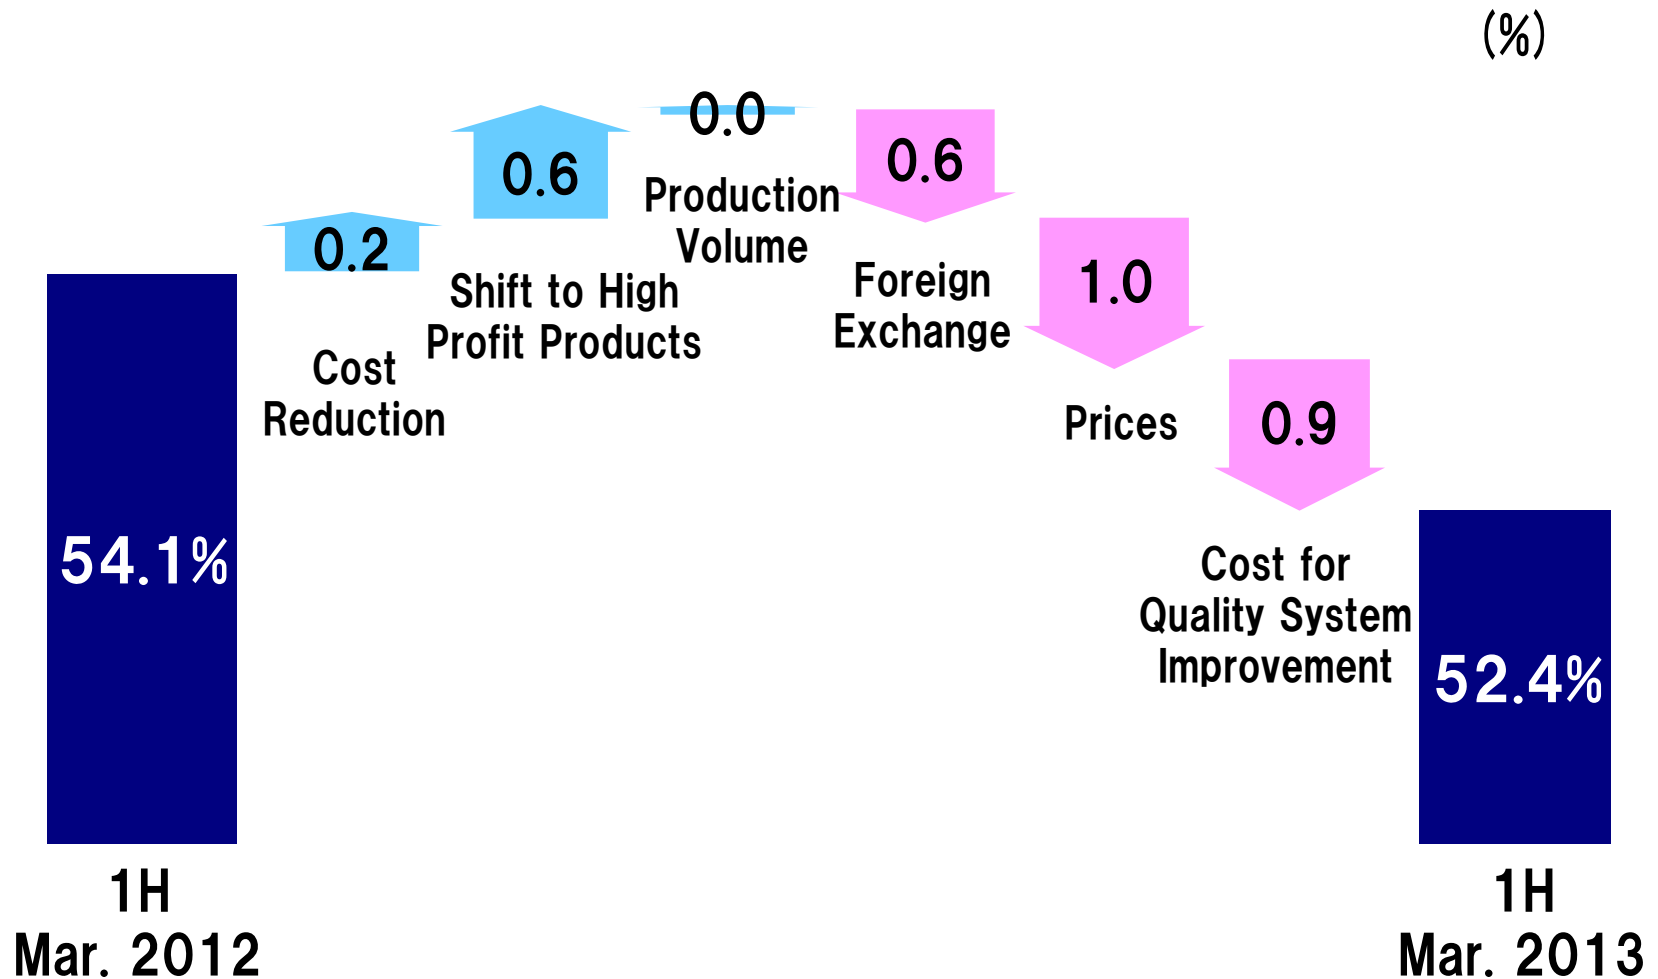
(%)

54.1%

0.2

Cost Reduction

0.6

Shift to High Profit Products

0.0

Production Volume

0.6

Foreign Exchange

1.0

Prices

0.9

Cost for Quality System Improvement

52.4%

1H
Mar. 2012

1H
Mar. 2013